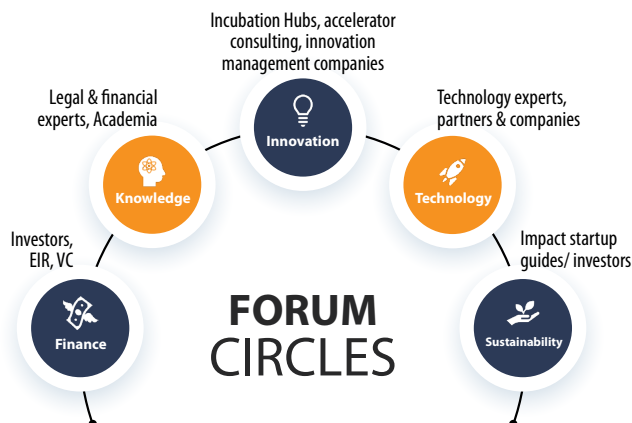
Incubation Hubs, accelerator consulting, innovation management companies

Innovation

Legal & financial experts, Academia

Knowledge

Technology experts, partners & companies

Technology

Investors, EIR, VC

Finance

Impact startup guides/ investors

Sustainability

FORUM
CIRCLES